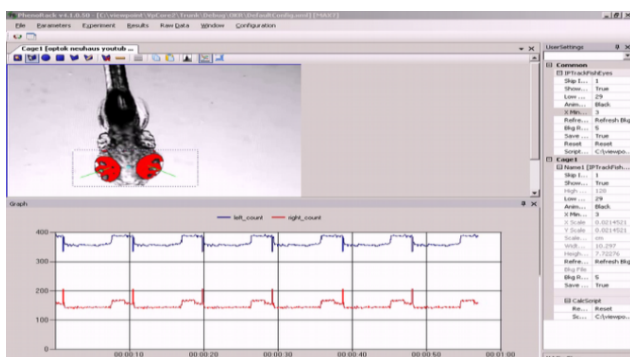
PhenoRack v4.1.0.50 - [C:\viewpoint\NpCore\Trunk\Debug\OER\DefaultConfig.xml] [*68?]

File Parameters Experiment Results Raw Data Window Configuration

Cage1 [optok neuhaus youtub...

Graph

left_count right_count

400
300
200
100
0

00:00:10 00:00:20 00:00:30 00:00:40 00:00:50 00:01:00

UserSettings

Common
IPTrackFishEyes
Skip I... 1
Show... True
Low ... 29
Anim... Black
X Min... 3
Refre... Refresh Bkg
Bkg R... 5
Save ... True
Reset Reset
Script... C:\viewpo...

Cage1
Name1 [IPTrackFish...
Skip I... 1
Show... True
High ... 128
Low ... 29
Anim... Black
X Min... 3
X Scale 0.0214521
Y Scale 0.0214521
Scale ... cm
Widt... 10.297
Heigh... 7.72276
Refre... Refresh Bkg
Bkg File
Bkg R... 5
Save ... True

CalcScript
Re... Reset
Sc... C:\viewpo...